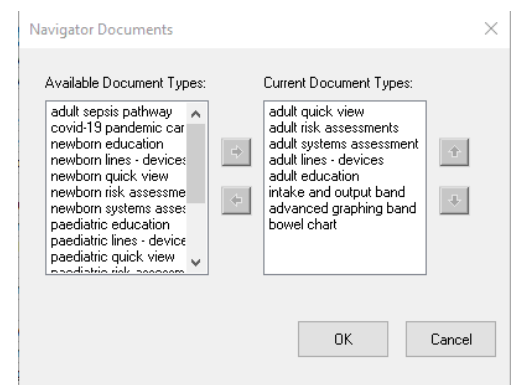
Navigator Documents

Available Document Types:

adult sepsis pathway
covid-19 pandemic car
newborn education
newborn lines - devices
newborn quick view
newborn risk assessme
newborn systems asses
paediatric education
paediatric lines - device
paediatric quick view
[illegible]

Current Document Types:

adult quick view
adult risk assessments
adult systems assessment
adult lines - devices
adult education
intake and output band
advanced graphing band
bowel chart

OK

Cancel